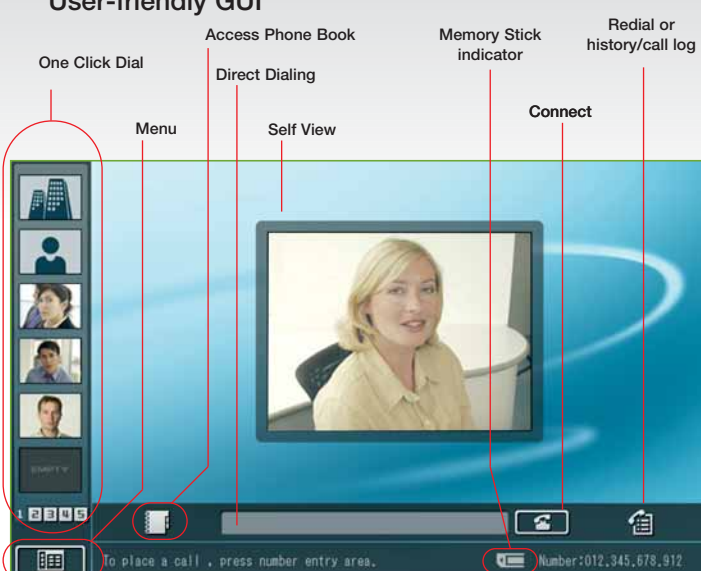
User-friendly GUI

Access Phone Book

Memory Stick indicator

Redial or history/call log

One Click Dial

Direct Dialing

Menu

Self View

Connect

EMPTY

1 2 3 4 5

To place a call , press number entry area.

Number:012.345.678.912